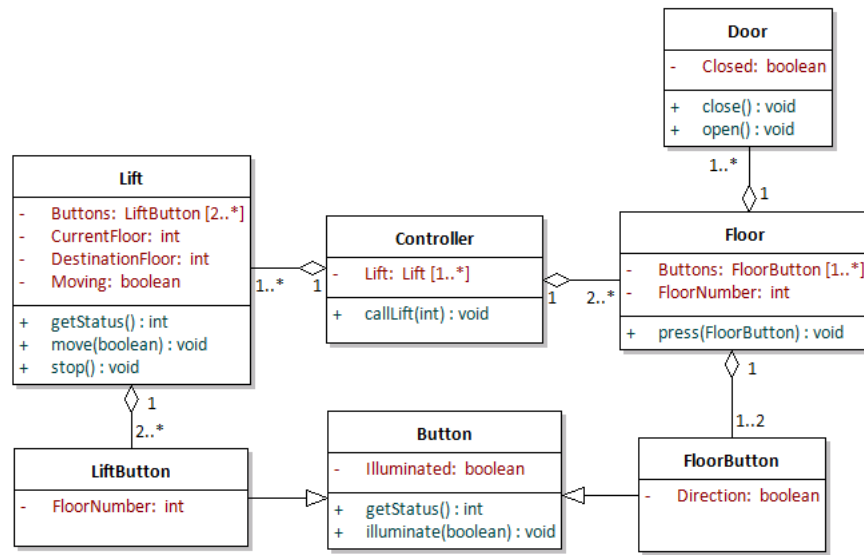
Door

- Closed: boolean

+ close() : void
+ open() : void

1..*

1

Lift

- Buttons: LiftButton [2..*]
- CurrentFloor: int
- DestinationFloor: int
- Moving: boolean

+ getStatus() : int
+ move(boolean) : void
+ stop() : void

1..*

1

Controller

- Lift: Lift [1..*]

+ callLift(int) : void

1

2..*

Floor

- Buttons: FloorButton [1..*]
- FloorNumber: int

+ press(FloorButton) : void

1

1..2

1

2..*

LiftButton

- FloorNumber: int

Button

- Illuminated: boolean

+ getStatus() : int
+ illuminate(boolean) : void

FloorButton

- Direction: boolean